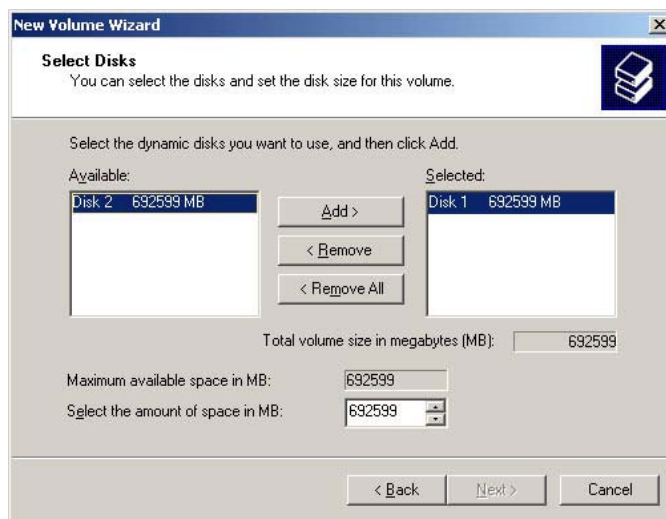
New Volume Wizard

Select Disks
You can select the disks and set the disk size for this volume.

Select the dynamic disks you want to use, and then click Add.

Available:
Disk 2 692599 MB

Add >
< Remove
< Remove All

Selected:
Disk 1 692599 MB

Total volume size in megabytes (MB): 692599

Maximum available space in MB: 692599
Select the amount of space in MB: 692599

< Back
Next >
Cancel